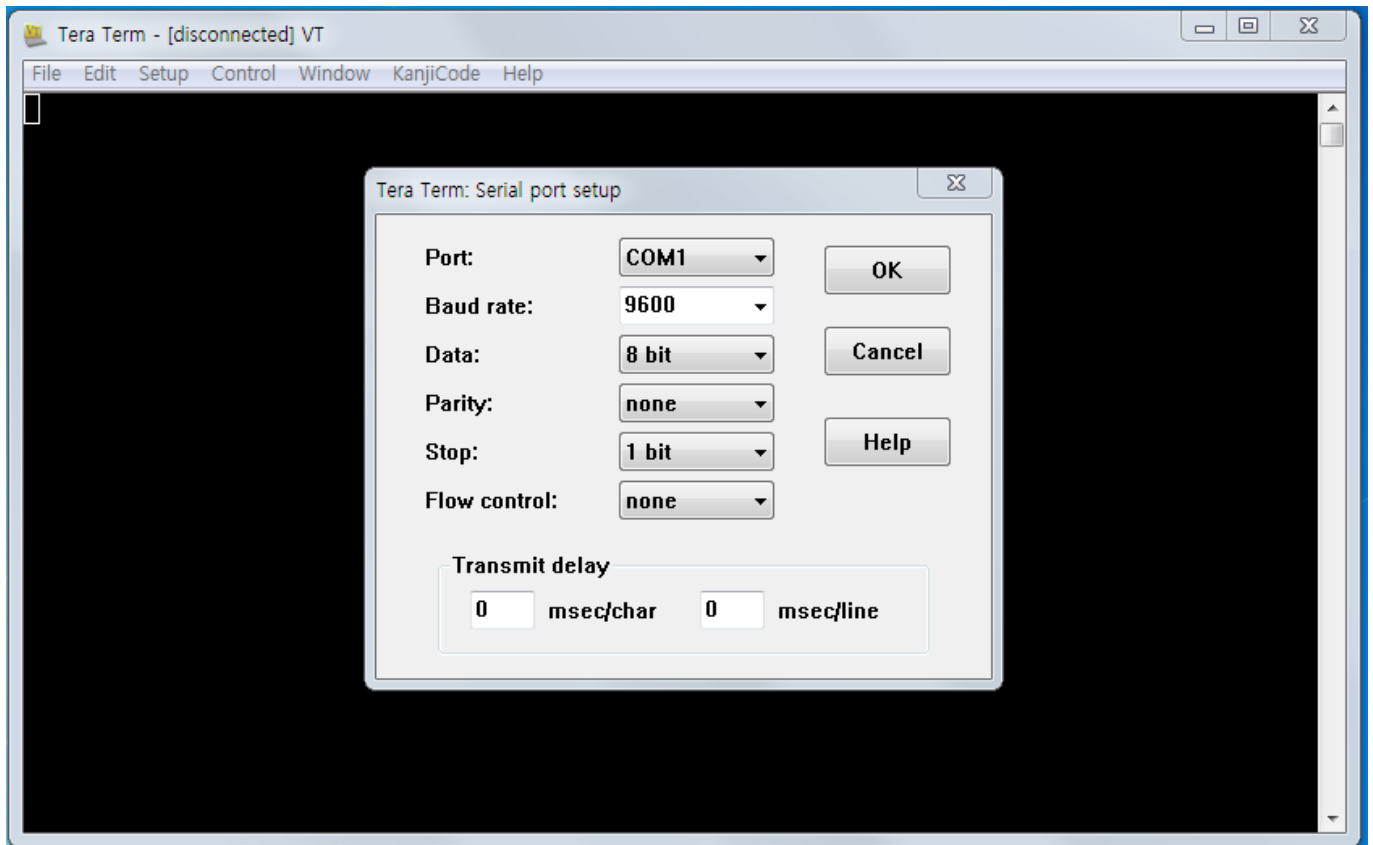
Tera Term - [disconnected] VT

File Edit Setup Control Window KanjiCode Help

Tera Term: Serial port setup

Port: COM1

Baud rate: 9600

Data: 8 bit

Parity: none

Stop: 1 bit

Flow control: none

OK

Cancel

Help

Transmit delay

0 msec/char 0 msec/line